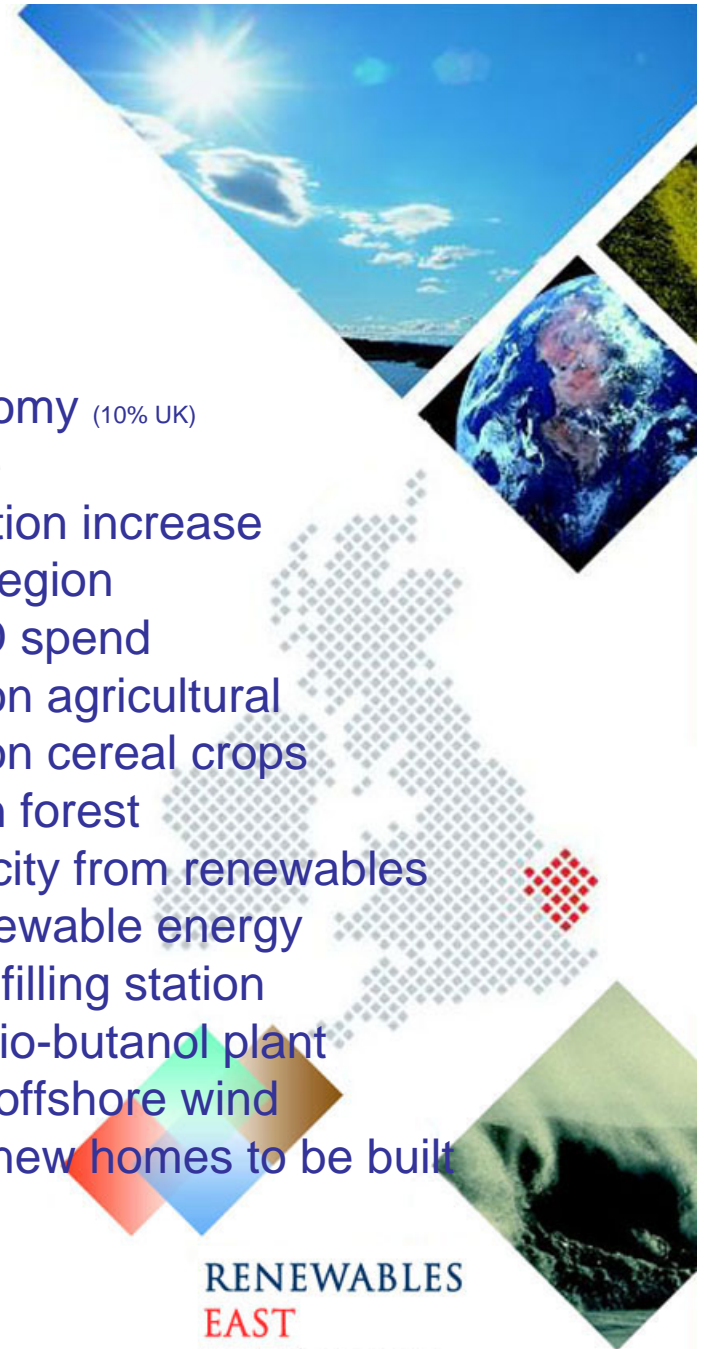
omy (10% UK)

tion increase
egion
) spend
on agricultural
on cereal crops
n forest
city from renewables
ewable energy
filling station
io-butanol plant
offshore wind
new homes to be built

RENEWABLES
EAST